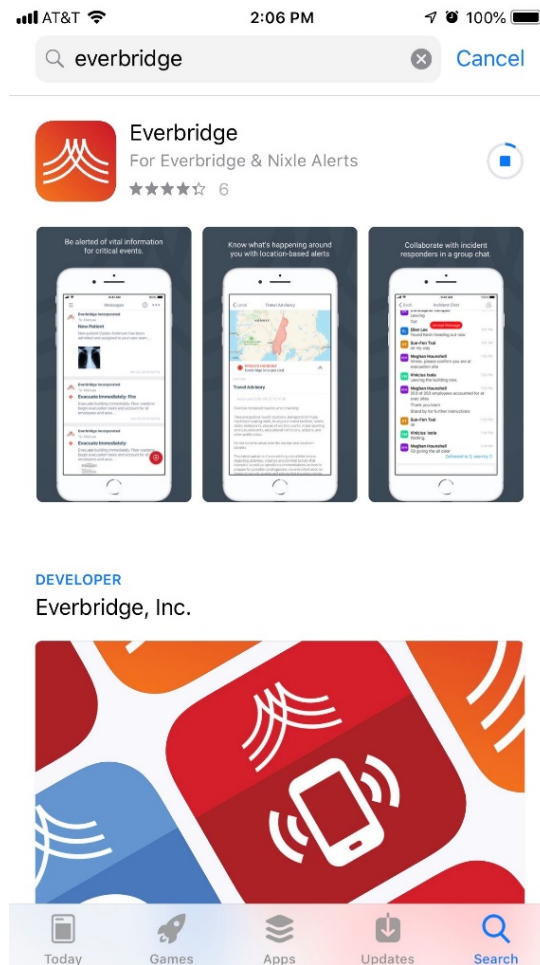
AT&T 2:06 PM 100%

everbridge

Cancel

Everbridge

For Everbridge & Nixle Alerts

6

Be alerted of vital information for critical events.

Know what's happening around you with location-based alerts

Collaborate with incident responders in a group chat.

Messages

Everbridge Incorporated

New Patient

Everbridge Incorporated

Evacuate Immediately: Fire

Everbridge Incorporated

Evacuate Immediately:

Travel Advisory

Travel Advisory

Incident Chat

DEVELOPER

Everbridge, Inc.

Today

Games

Apps

Updates

Search